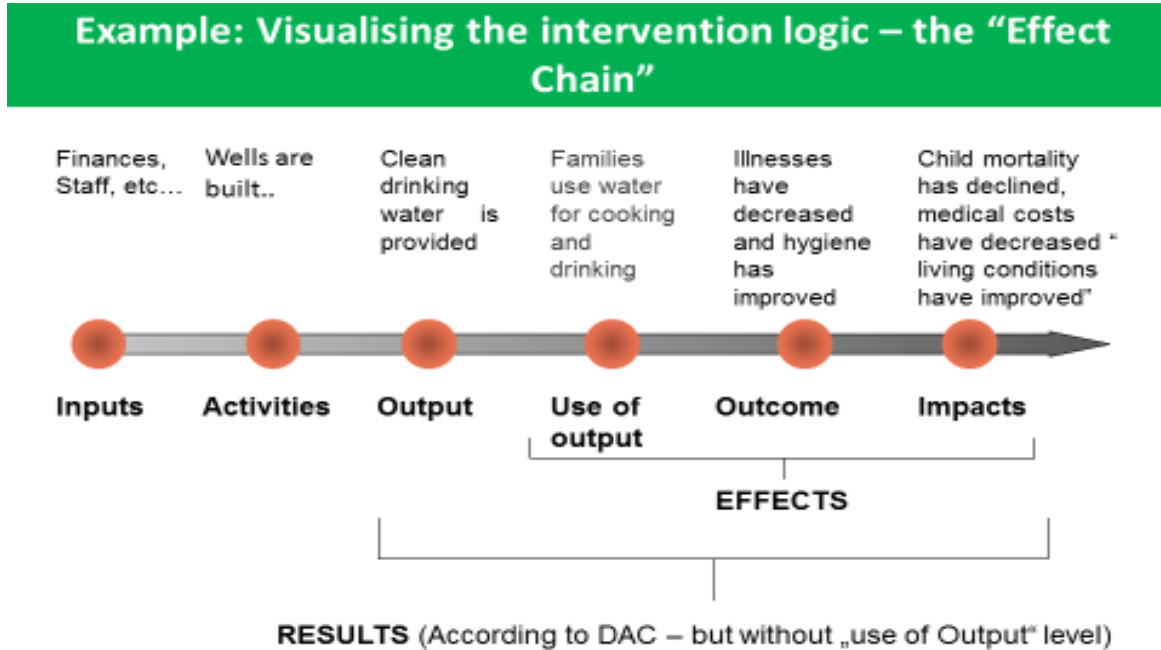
Example: Visualising the intervention logic – the “Effect Chain”

Finances, Staff, etc…

Wells are built..

Clean drinking water is provided

Families use water for cooking and drinking

Illnesses have decreased and hygiene has improved

Child mortality has declined, medical costs have decreased “ living conditions have improved”

Inputs

Activities

Output

Use of output

Outcome

Impacts

EFFECTS

RESULTS (According to DAC – but without „use of Output“ level)